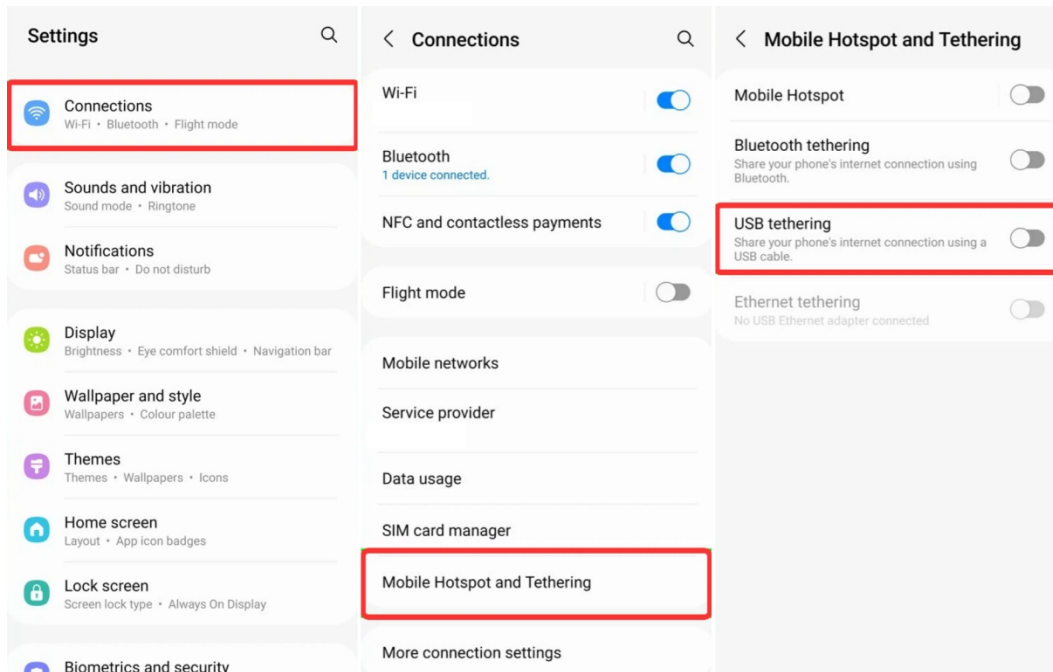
Settings

Connections
Wi-Fi • Bluetooth • Flight mode

Sounds and vibration
Sound mode • Ringtone

Notifications
Status bar • Do not disturb

Display
Brightness • Eye comfort shield • Navigation bar

Wallpaper and style
Wallpapers • Colour palette

Themes
Themes • Wallpapers • Icons

Home screen
Layout • App icon badges

Lock screen
Screen lock type • Always On Display

Biometrics and security

< Connections

Wi-Fi

Bluetooth
1 device connected.

NFC and contactless payments

Flight mode

Mobile networks

Service provider

Data usage

SIM card manager

Mobile Hotspot and Tethering

More connection settings

< Mobile Hotspot and Tethering

Mobile Hotspot

Bluetooth tethering
Share your phone's internet connection using Bluetooth.

USB tethering
Share your phone's internet connection using a USB cable.

Ethernet tethering
No USB Ethernet adapter connected